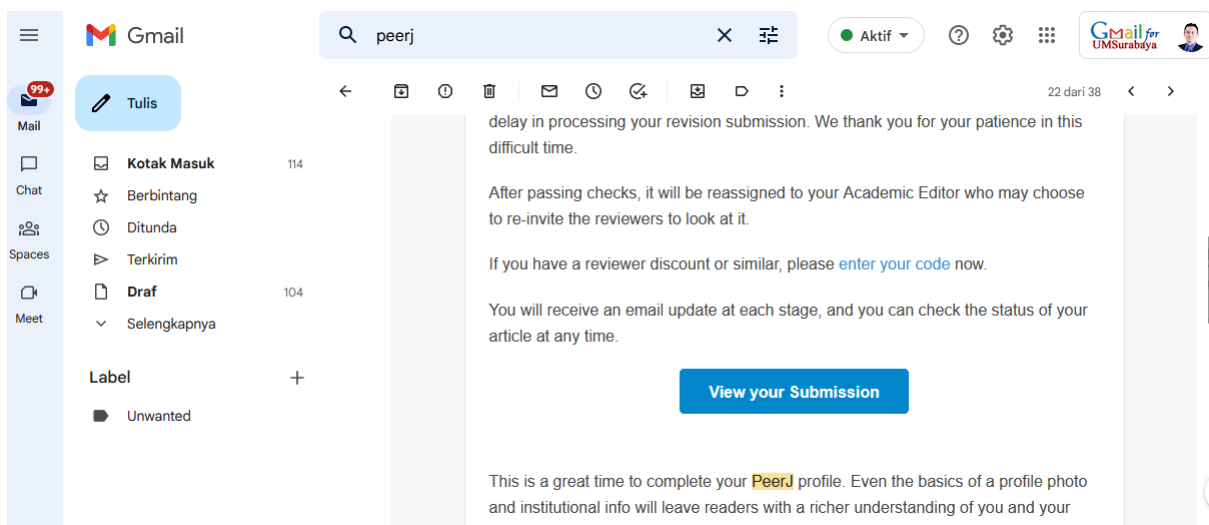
Gmail

peerj

Aktif

Gmail for UMSurabaya

99+
Mail

Chat

Spaces

Meet

Tulis

Kotak Masuk 114
Berbintang
Ditunda
Terkirim
Draf 104
Selengkapnya

Label +
Unwanted

22 dari 38

delay in processing your revision submission. We thank you for your patience in this difficult time.

After passing checks, it will be reassigned to your Academic Editor who may choose to re-invite the reviewers to look at it.

If you have a reviewer discount or similar, please enter your code now.

You will receive an email update at each stage, and you can check the status of your article at any time.

View your Submission

This is a great time to complete your PeerJ profile. Even the basics of a profile photo and institutional info will leave readers with a richer understanding of you and your